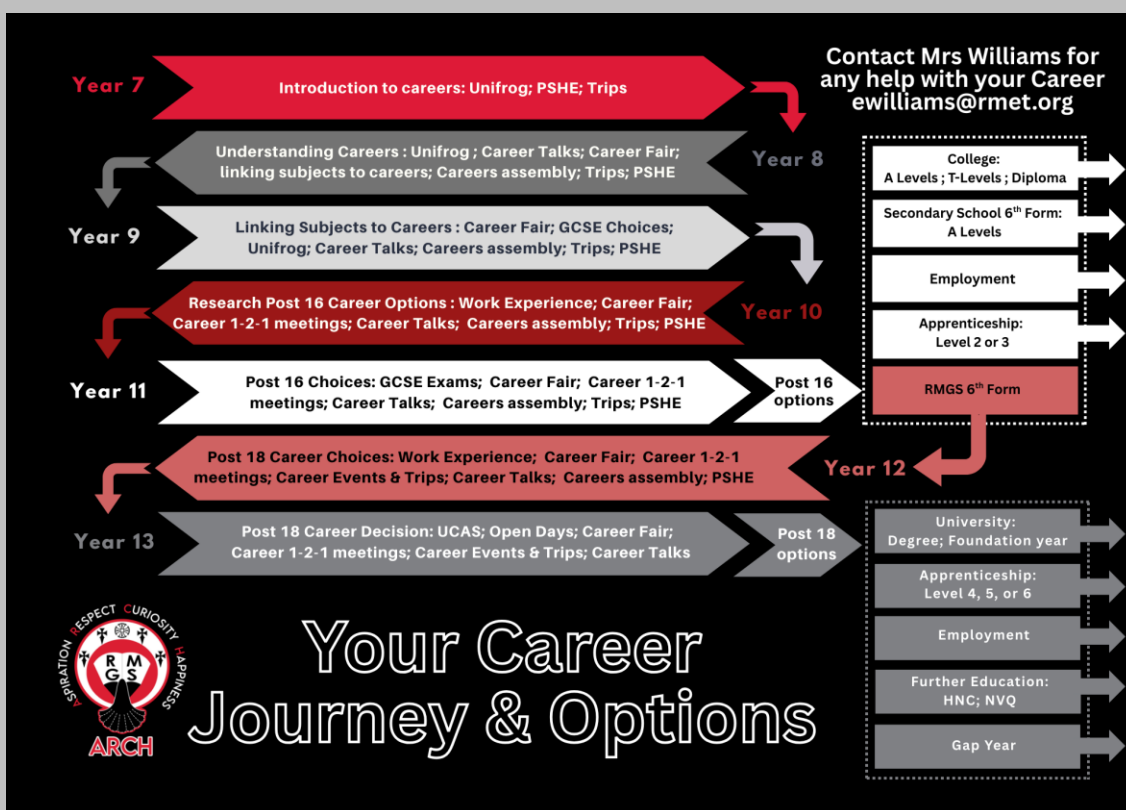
Contact Mrs Williams for any help with your Career
ewilliams@rmet.org

Year 7
Introduction to careers: Unifrog; PSHE; Trips

Year 8
Understanding Careers : Unifrog ; Career Talks; Career Fair; linking subjects to careers; Careers assembly; Trips; PSHE

Year 9
Linking Subjects to Careers : Career Fair; GCSE Choices; Unifrog; Career Talks; Careers assembly; Trips; PSHE

Year 10
Research Post 16 Career Options : Work Experience; Career Fair; Career 1-2-1 meetings; Career Talks; Careers assembly; Trips; PSHE

Year 11
Post 16 Choices: GCSE Exams; Career Fair; Career 1-2-1 meetings; Career Talks; Careers assembly; Trips; PSHE

Post 16 options

College: A Levels ; T-Levels ; Diploma
Secondary School 6$^{th}$ Form: A Levels
Employment
Apprenticeship: Level 2 or 3
RMGS 6$^{th}$ Form

Year 12
Post 18 Career Choices: Work Experience; Career Fair; Career 1-2-1 meetings; Career Events & Trips; Career Talks; Careers assembly; PSHE

Year 13
Post 18 Career Decision: UCAS; Open Days; Career Fair; Career 1-2-1 meetings; Career Events & Trips; Career Talks

Post 18 options

University: Degree; Foundation year
Apprenticeship: Level 4, 5, or 6
Employment
Further Education: HNC; NVQ
Gap Year

ASPIRATION RESPECT CURIOSITY HAPPINESS
RMGS
ARCH

Your Career Journey & Options